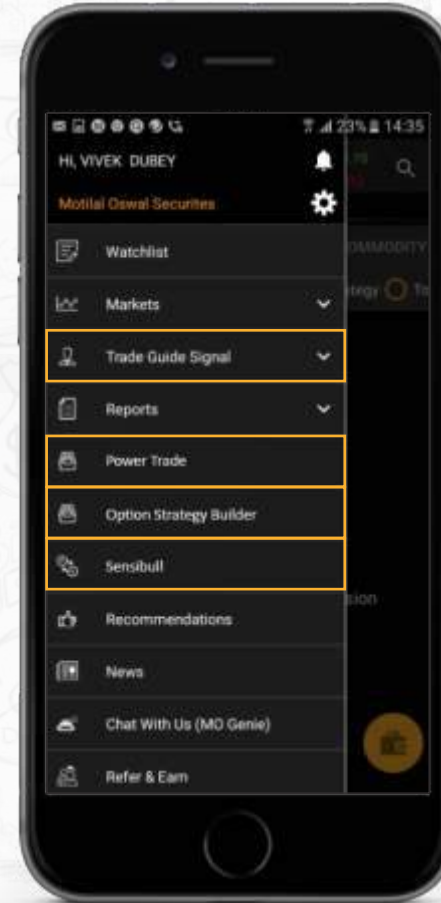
23% 14:35

HI, VIVEK DUBEY

Motilal Oswal Securites

Watchlist

Markets

Trade Guide Signal

Reports

Power Trade

Option Strategy Builder

Sensibull

Recommendations

News

Chat With Us (MO Genie)

Refer & Earn

OMMODITY

tegy

tion